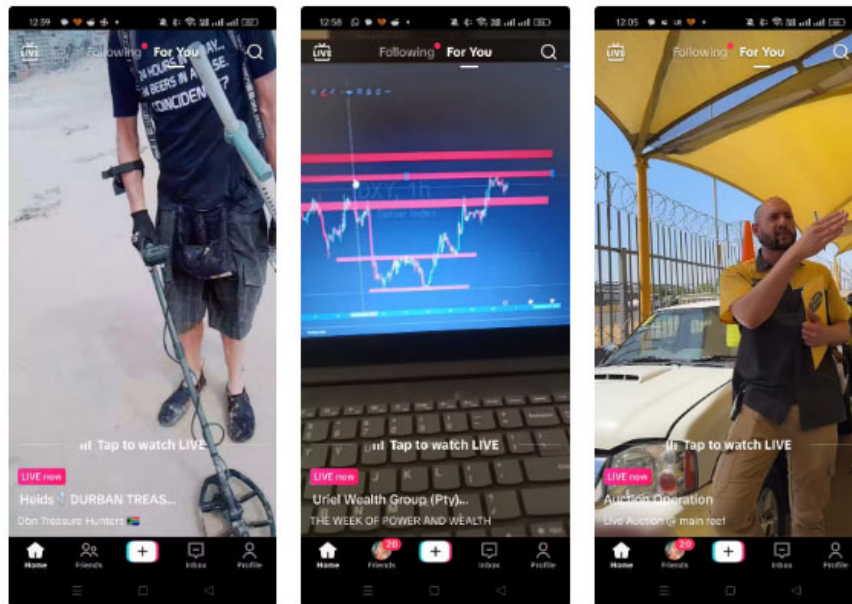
12:39

LIVE Following For You

HOURS IN A... BEERS IN A... COINCIDENCE

Tap to watch LIVE

LIVE now

Heids DURBAN TREAS...

Dbn Treasure Hunters

Home Friends + Inbox Profile

12:58

LIVE Following For You

DXY, 1h

Tap to watch LIVE

LIVE now

Uriel Wealth Group (Pty)...

THE WEEK OF POWER AND WEALTH

Home 20 Friends + Inbox Profile

12:05

LIVE Following For You

Tap to watch LIVE

LIVE now

Auction Operation

Live Auction + main reel

Home 20 Friends + Inbox Profile